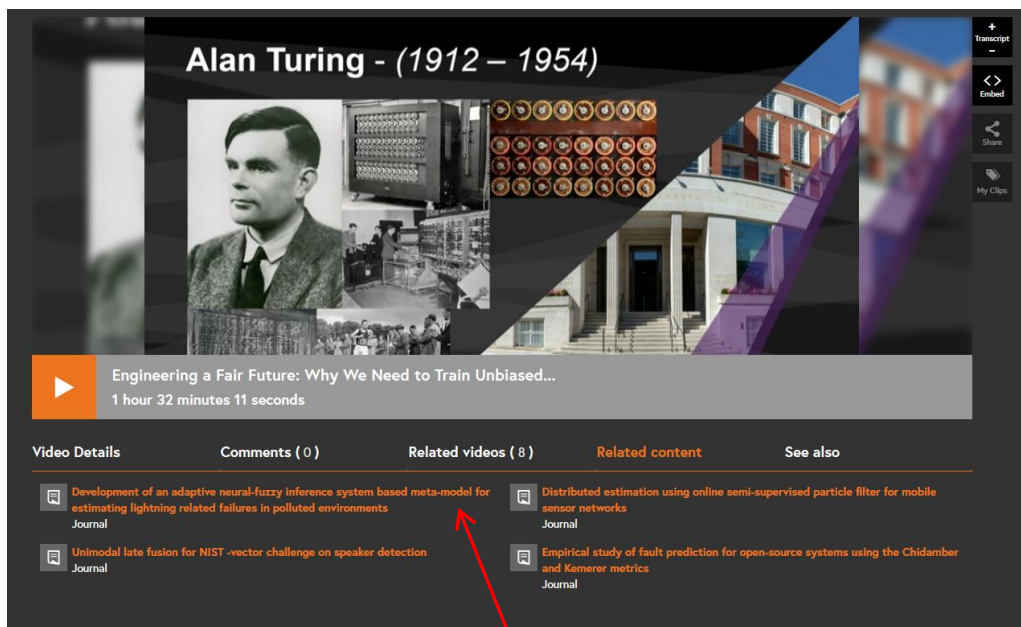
Alan Turing - (1912 – 1954)

+ Transcript −

Embed

Share

My Clips

Engineering a Fair Future: Why We Need to Train Unbiased...

1 hour 32 minutes 11 seconds

Video Details

Comments ( 0 )

Related videos ( 8 )

Related content

See also

Development of an adaptive neural-fuzzy inference system based meta-model for estimating lightning related failures in polluted environments
Journal

Distributed estimation using online semi-supervised particle filter for mobile sensor networks
Journal

Unimodal late fusion for NIST -vector challenge on speaker detection
Journal

Empirical study of fault prediction for open-source systems using the Chidamber and Kemerer metrics
Journal